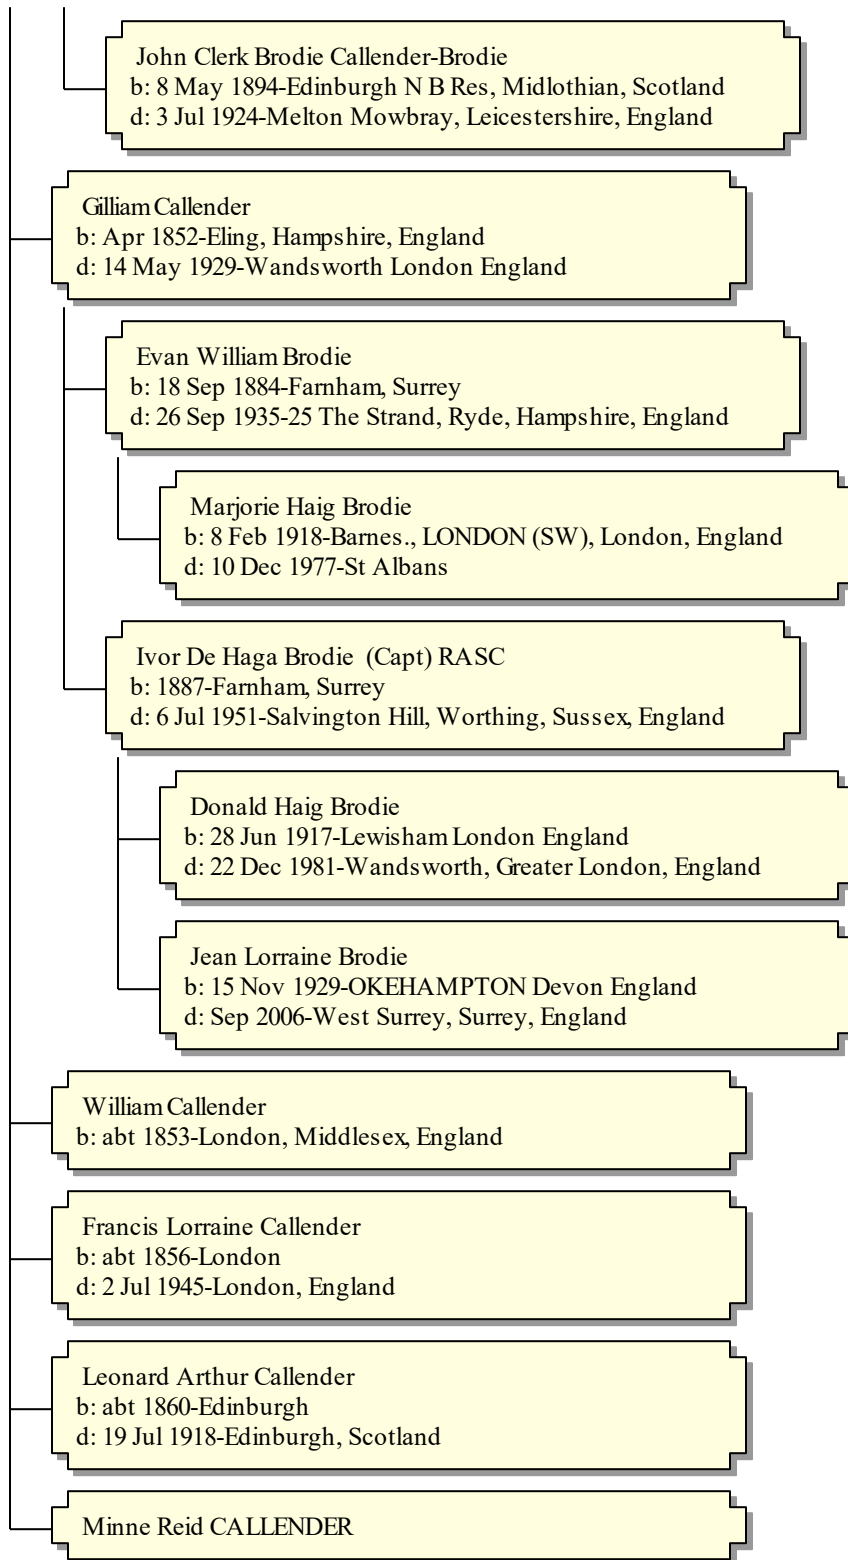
John Clerk Brodie Callender-Brodie
b: 8 May 1894-Edinburgh N B Res, Midlothian, Scotland
d: 3 Jul 1924-Melton Mowbray, Leicestershire, England

Gilliam Callender
b: Apr 1852-Eling, Hampshire, England
d: 14 May 1929-Wandsworth London England

Evan William Brodie
b: 18 Sep 1884-Farnham, Surrey
d: 26 Sep 1935-25 The Strand, Ryde, Hampshire, England

Marjorie Haig Brodie
b: 8 Feb 1918-Barnes., LONDON (SW), London, England
d: 10 Dec 1977-St Albans

Ivor De Haga Brodie (Capt) RASC
b: 1887-Farnham, Surrey
d: 6 Jul 1951-Salvington Hill, Worthing, Sussex, England

Donald Haig Brodie
b: 28 Jun 1917-Lewisham London England
d: 22 Dec 1981-Wandsworth, Greater London, England

Jean Lorraine Brodie
b: 15 Nov 1929-OKEHAMPTON Devon England
d: Sep 2006-West Surrey, Surrey, England

William Callender
b: abt 1853-London, Middlesex, England

Francis Lorraine Callender
b: abt 1856-London
d: 2 Jul 1945-London, England

Leonard Arthur Callender
b: abt 1860-Edinburgh
d: 19 Jul 1918-Edinburgh, Scotland

Minne Reid CALLENDER